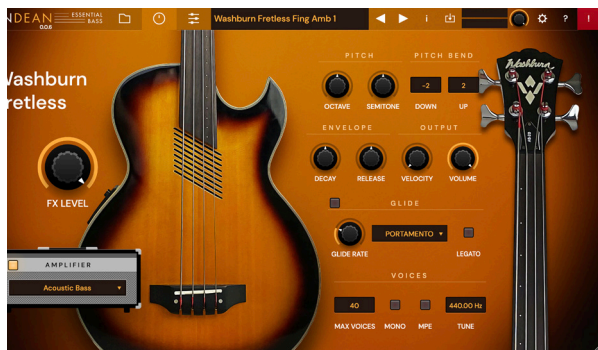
NDEAN ESSENTIAL BASS
Washburn Fretless Fing Amb 1
i ? !

Washburn
Fretless

FX LEVEL

PITCH
OCTAVE SEMITONE
PITCH BEND
-2 2
DOWN UP

ENVELOPE
DECAY RELEASE
OUTPUT
VELOCITY VOLUME

GLIDE
GLIDE RATE
PORTAMENTO
LEGATO

VOICES
40
MAX VOICES MONO MPE
440.00 Hz
TUNE

AMPLIFIER
Acoustic Bass

Washburn